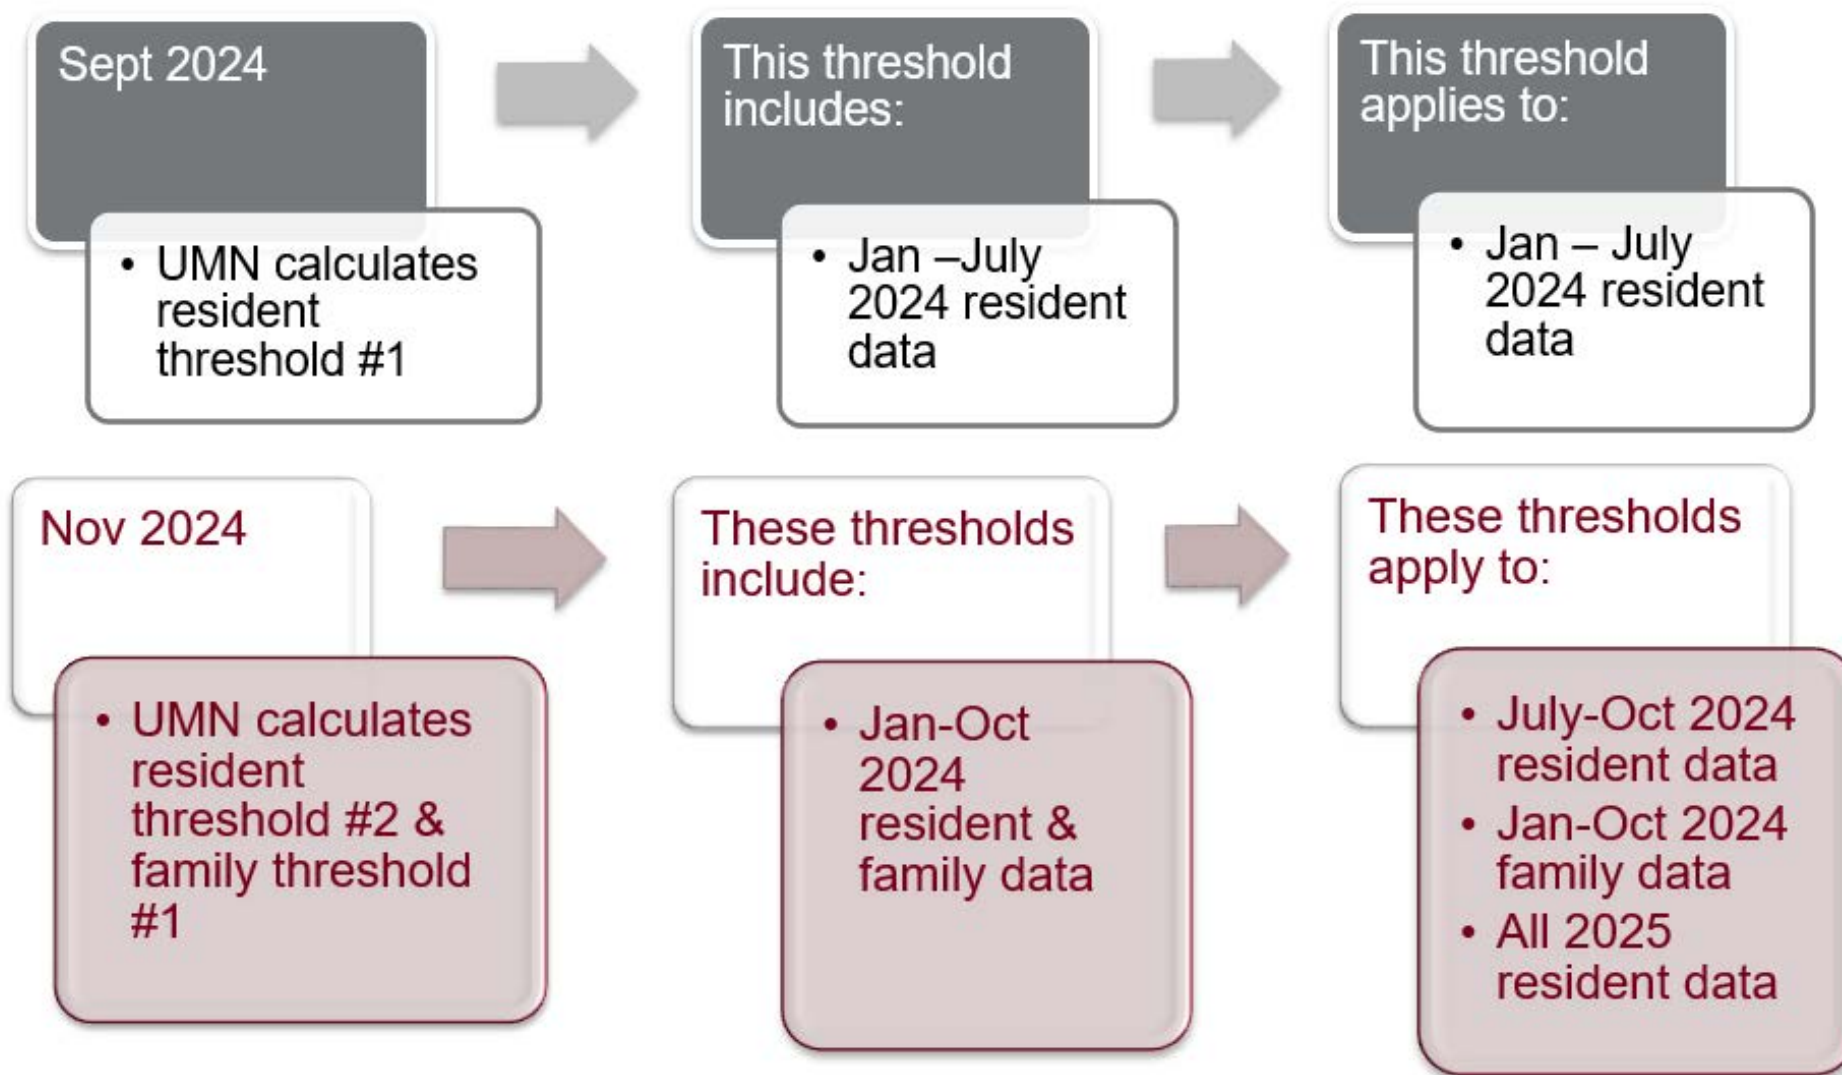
Sept 2024

• UMN calculates resident threshold #1

This threshold includes:

• Jan –July 2024 resident data

This threshold applies to:

• Jan – July 2024 resident data

Nov 2024

• UMN calculates resident threshold #2 & family threshold #1

These thresholds include:

• Jan-Oct 2024 resident & family data

These thresholds apply to:

• July-Oct 2024 resident data
• Jan-Oct 2024 family data
• All 2025 resident data